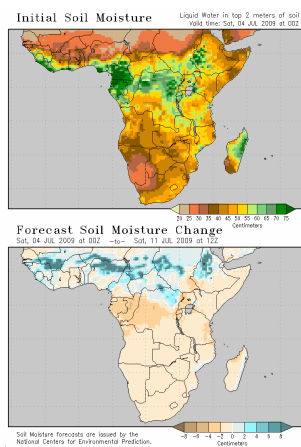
Initial Soil Moisture
Liquid Water in top 2 meters of soil
Valid time: Sat, 04 JUL 2009 at 00Z

20 25 30 35 40 45 50 55 60 65 70 75
Centimeters

Forecast Soil Moisture Change
Sat, 04 JUL 2009 at 00Z –to– Sat, 11 JUL 2009 at 12Z

-8 -6 -4 -2 0 2 4 6 8
Centimeters

Soil Moisture forecasts are issued by the National Centers for Environmental Prediction.